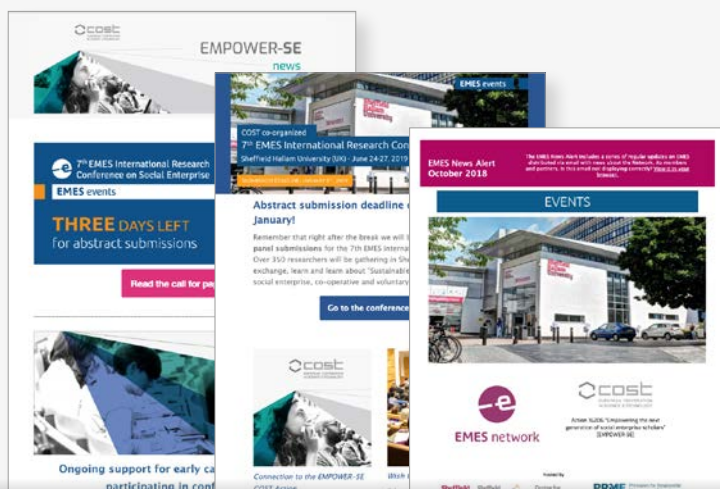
cost

EMPOWER-SE

news

7th EMES International Research Conference on Social Enterprise

EMES events

THREE DAYS LEFT for abstract submissions

Read the call for pa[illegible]

Ongoing support for early ca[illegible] participating in conf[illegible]

EMES events

COST co-organized

7th EMES International Research Con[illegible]

Sheffield Hallam University (UK) - June 24-27, 2019

Abstract submission deadline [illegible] January!

Remember that right after the break we will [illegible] panel submissions for the 7th EMES Internat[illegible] Over 350 researchers will be gathering in Sh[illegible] exchange, learn and learn about "Sustainabl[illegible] social enterprise, co-operative and voluntary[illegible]

Go to the conference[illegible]

cost

Connection to the EMPOWER-SE COST Action

EMES News Alert October 2018

The EMES News Alert includes a series of regular updates on EMES distributed via email with news about the Network. As members and partners, is this email not displaying correctly? View it in your browser.

EVENTS

EMES network

cost

Action 16206 "Empowering the next generation of social enterprise scholars" (EMPOWER-SE)